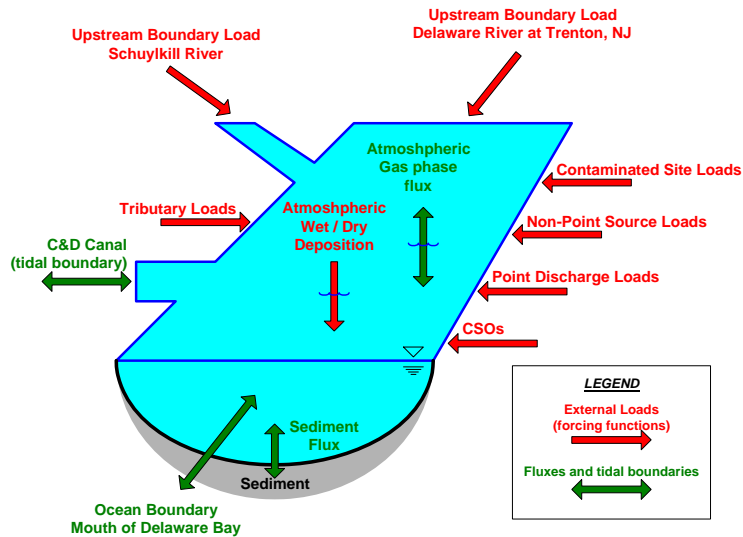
Upstream Boundary Load
Schuylkill River

Upstream Boundary Load
Delaware River at Trenton, NJ

Atmoshpheric
Gas phase
flux

Contaminated Site Loads

Tributary Loads

Atmoshpheric
Wet / Dry
Deposition

Non-Point Source Loads

C&D Canal
(tidal boundary)

Point Discharge Loads

CSOs

LEGEND

External Loads
(forcing functions)

Fluxes and tidal boundaries

Sediment
Flux

Sediment

Ocean Boundary
Mouth of Delaware Bay